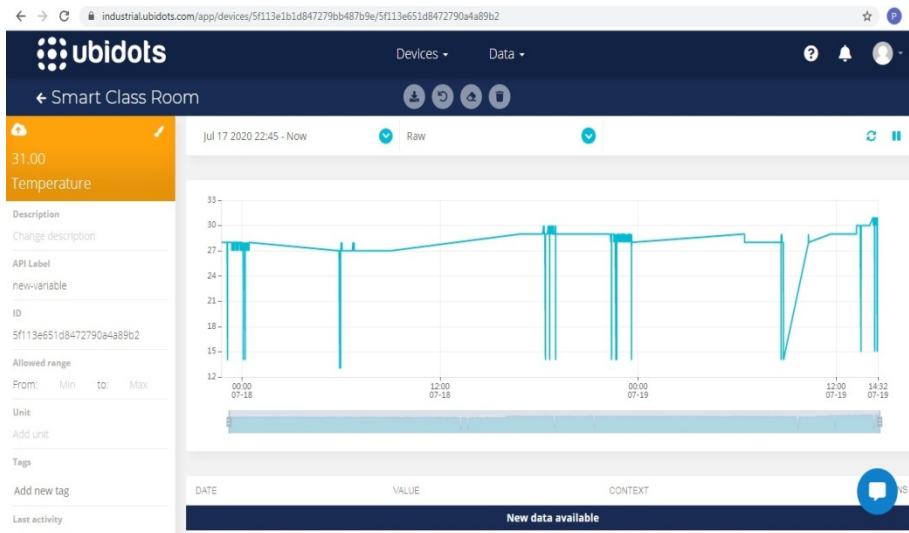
industrial.ubidots.com/app/devices/5f113e1b1d847279bb487b9e/5f113e651d8472790a4a89b2

ubidots

Devices ▾ Data ▾

← Smart Class Room

31.00
Temperature

Description
Change description

API Label
new-variable

ID
5f113e651d8472790a4a89b2

Allowed range
From: Min to: Max

Unit
Add unit

Tags
Add new tag

Last activity

Jul 17 2020 22:45 - Now

Raw

33
30
27
24
21
18
15
12

00:00
07-18

12:00
07-18

00:00
07-19

12:00
07-19

14:32
07-19

DATE

VALUE

CONTEXT

NS

New data available